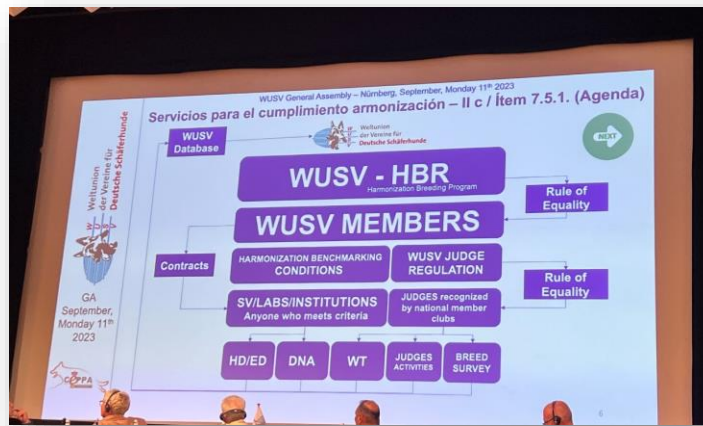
WUSV General Assembly – Nürnberg, September, Monday 11th 2023

Servicios para el cumplimiento armonización – II c / Ítem 7.5.1. (Agenda)

Weltunion der Vereine für Deutsche Schäferhunde

GA September, Monday 11th 2023

WUSV Database

Weltunion der Vereine für Deutsche Schäferhunde

NEXT

WUSV - HBR
Harmonization Breeding Program

Rule of Equality

WUSV MEMBERS

Contracts

HARMONIZATION BENCHMARKING CONDITIONS

WUSV JUDGE REGULATION

Rule of Equality

SV/LABS/INSTITUTIONS
Anyone who meets criteria

JUDGES recognized by national member clubs

HD/ED

DNA

WT

JUDGES ACTIVITIES

BREED SURVEY

COAPA

6